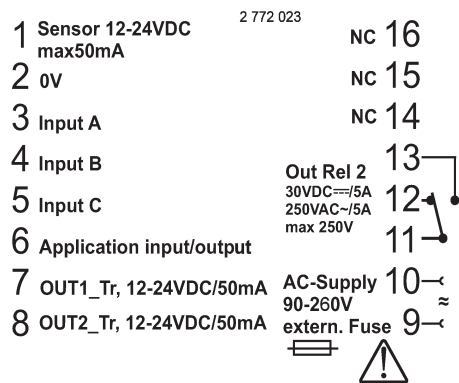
2 772 023

1 Sensor 12-24VDC max50mA

2 0V

3 Input A

4 Input B

5 Input C

6 Application input/output

7 OUT1_Tr, 12-24VDC/50mA

8 OUT2_Tr, 12-24VDC/50mA

NC 16

NC 15

NC 14

Out Rel 2
30VDC⎓/5A
250VAC~/5A
max 250V

13

12

11

AC-Supply 90-260V extern. Fuse

10

≈

9